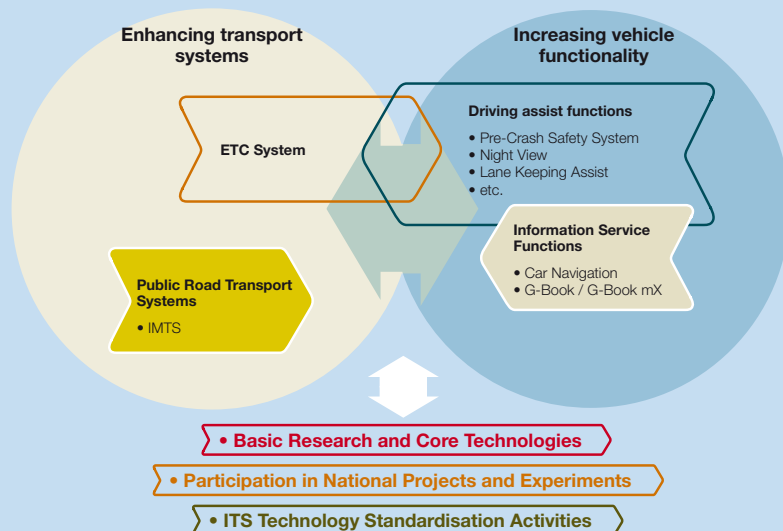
Enhancing transport systems

Increasing vehicle functionality

ETC System

Driving assist functions

• Pre-Crash Safety System
• Night View
• Lane Keeping Assist
• etc.

Information Service Functions

• Car Navigation
• G-Book / G-Book mX

Public Road Transport Systems

• IMTS

• Basic Research and Core Technologies

• Participation in National Projects and Experiments

• ITS Technology Standardisation Activities